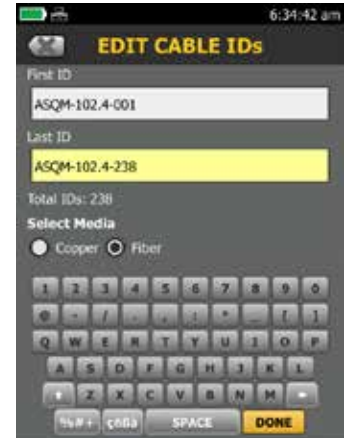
6:34:42 am
EDIT CABLE IDs
First ID
ASQM-102.4-001
Last ID
ASQM-102.4-238
Total IDs: 238
Select Media
Copper Fiber
1 2 3 4 5 6 7 8 9 0
Q W E R T Y U I O P
A S D F G H J K L
Z X C V B N M
%#+ çñßa SPACE DONE